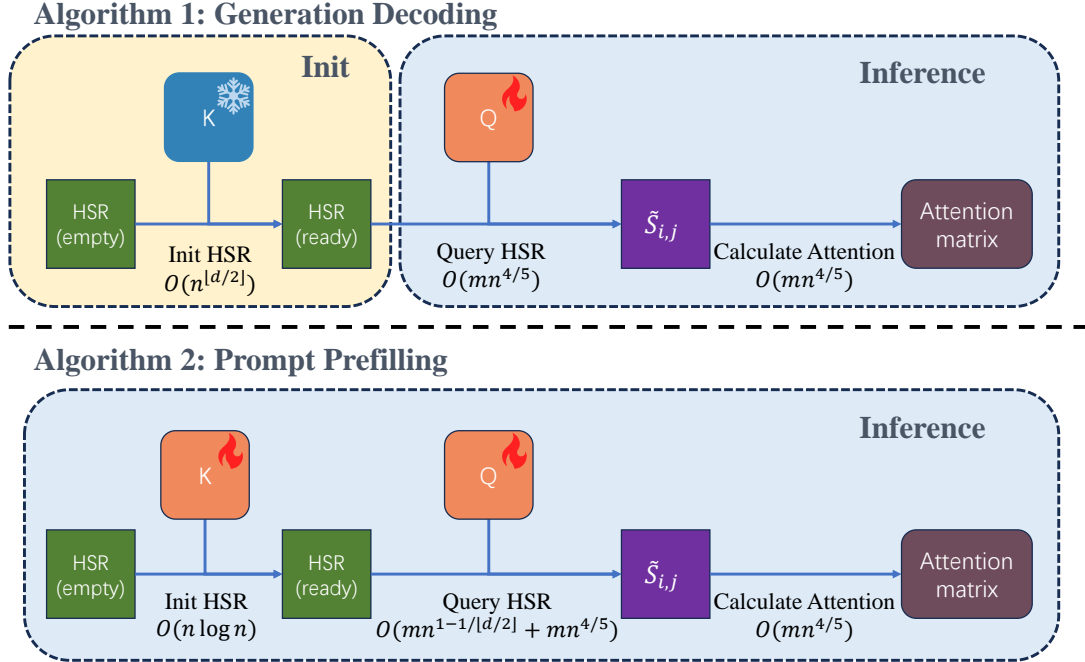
Algorithm 1: Generation Decoding

Init

K

HSR (empty)

Init HSR
$O(n^{\lfloor d/2 \rfloor})$

HSR (ready)

Inference

Q

Query HSR
$O(mn^{4/5})$

$\tilde{S}_{i,j}$

Calculate Attention
$O(mn^{4/5})$

Attention matrix

Algorithm 2: Prompt Prefilling

Inference

K

HSR (empty)

Init HSR
$O(n \log n)$

HSR (ready)

Q

Query HSR
$O(mn^{1-1/\lfloor d/2 \rfloor} + mn^{4/5})$

$\tilde{S}_{i,j}$

Calculate Attention
$O(mn^{4/5})$

Attention matrix